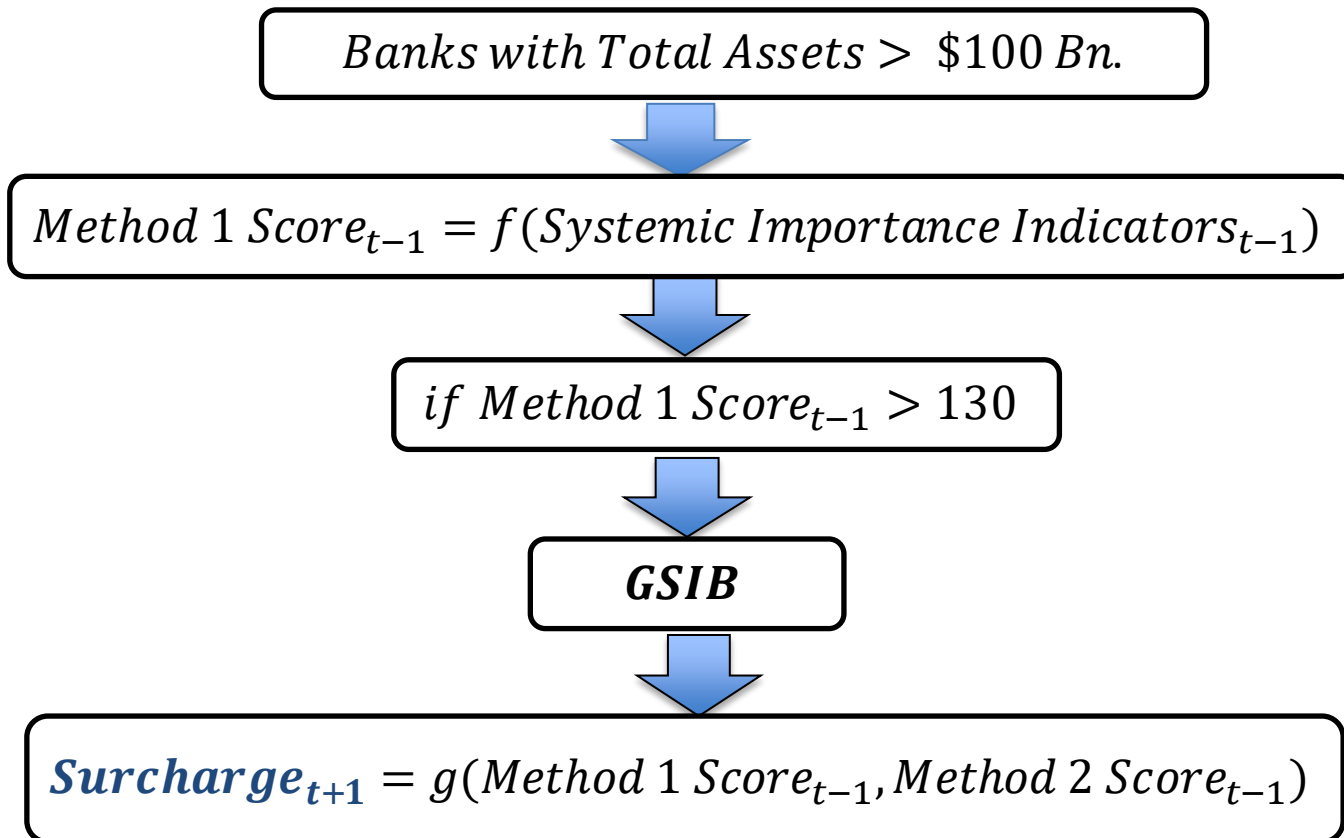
$Banks\ with\ Total\ Assets > \$100\ Bn.$

$Method\ 1\ Score_{t-1} = f(Systemic\ Importance\ Indicators_{t-1})$

$if\ Method\ 1\ Score_{t-1} > 130$

$\boldsymbol{GSIB}$

$\boldsymbol{Surcharge_{t+1}} = g(Method\ 1\ Score_{t-1}, Method\ 2\ Score_{t-1})$